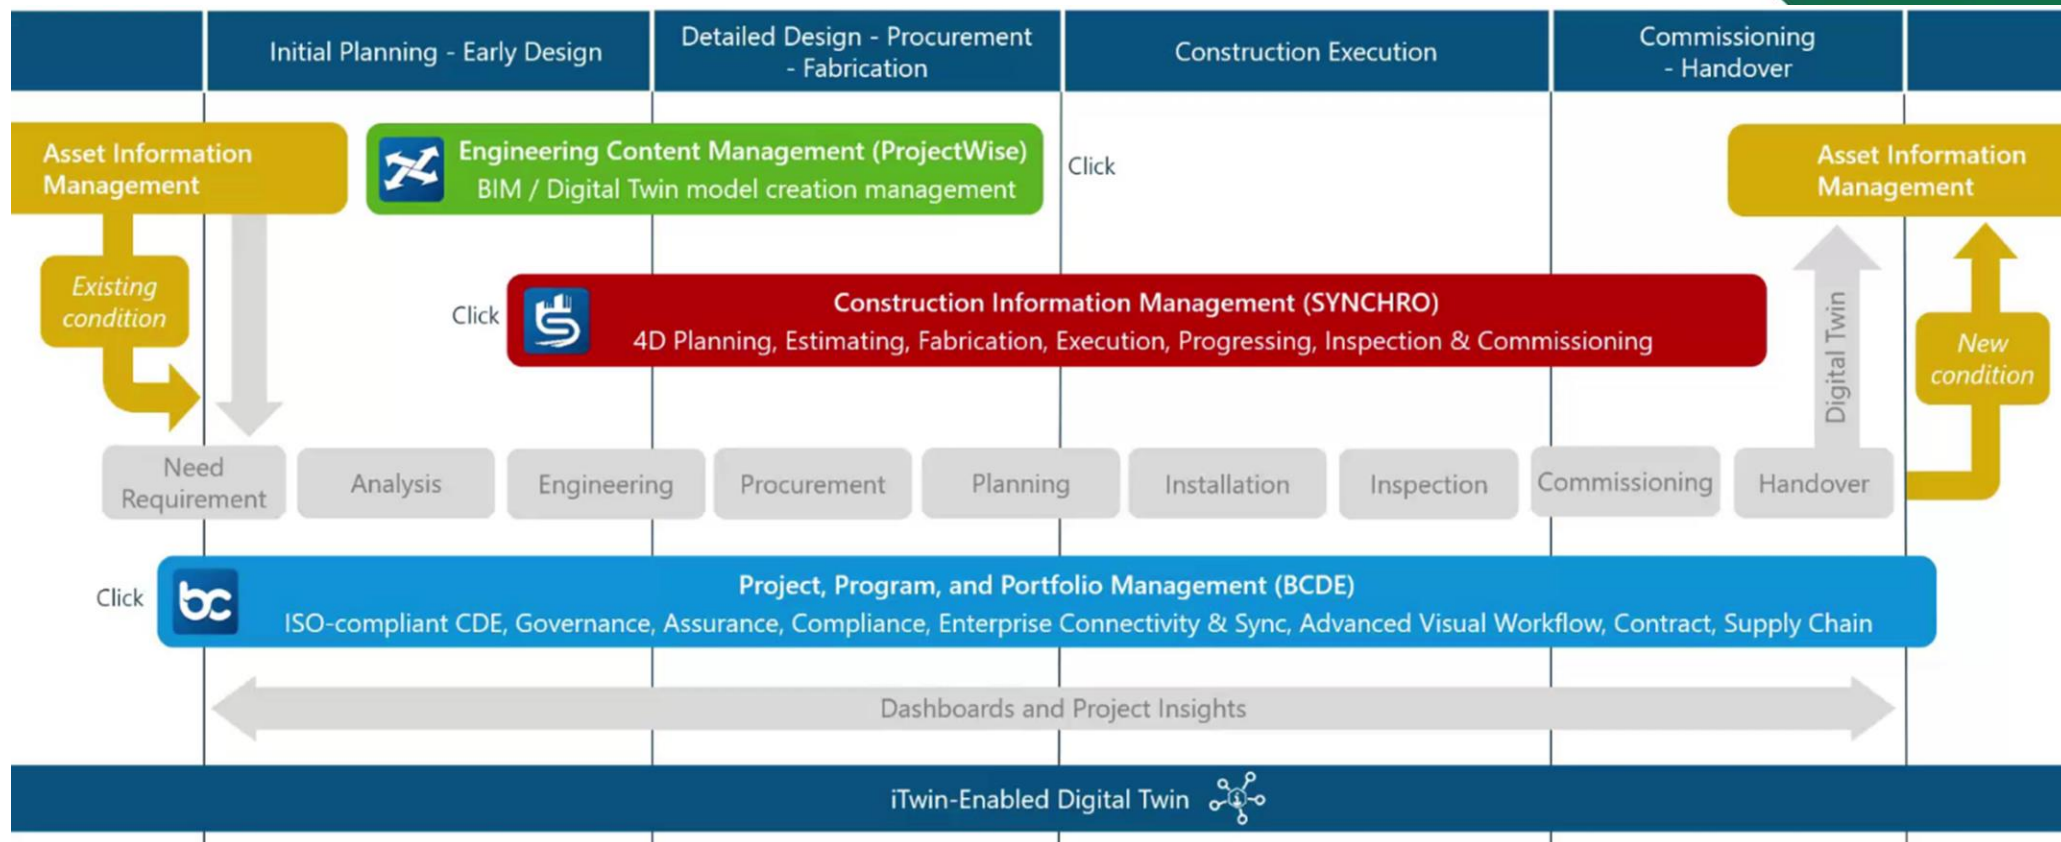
Initial Planning - Early Design

Detailed Design - Procurement - Fabrication

Construction Execution

Commissioning - Handover

Asset Information Management

Engineering Content Management (ProjectWise)
BIM / Digital Twin model creation management

Click

Asset Information Management

Existing condition

Click

Construction Information Management (SYNCHRO)
4D Planning, Estimating, Fabrication, Execution, Progressing, Inspection & Commissioning

Digital Twin

New condition

Need Requirement

Analysis

Engineering

Procurement

Planning

Installation

Inspection

Commissioning

Handover

Click

Project, Program, and Portfolio Management (BCDE)
ISO-compliant CDE, Governance, Assurance, Compliance, Enterprise Connectivity & Sync, Advanced Visual Workflow, Contract, Supply Chain

Dashboards and Project Insights

iTwin-Enabled Digital Twin